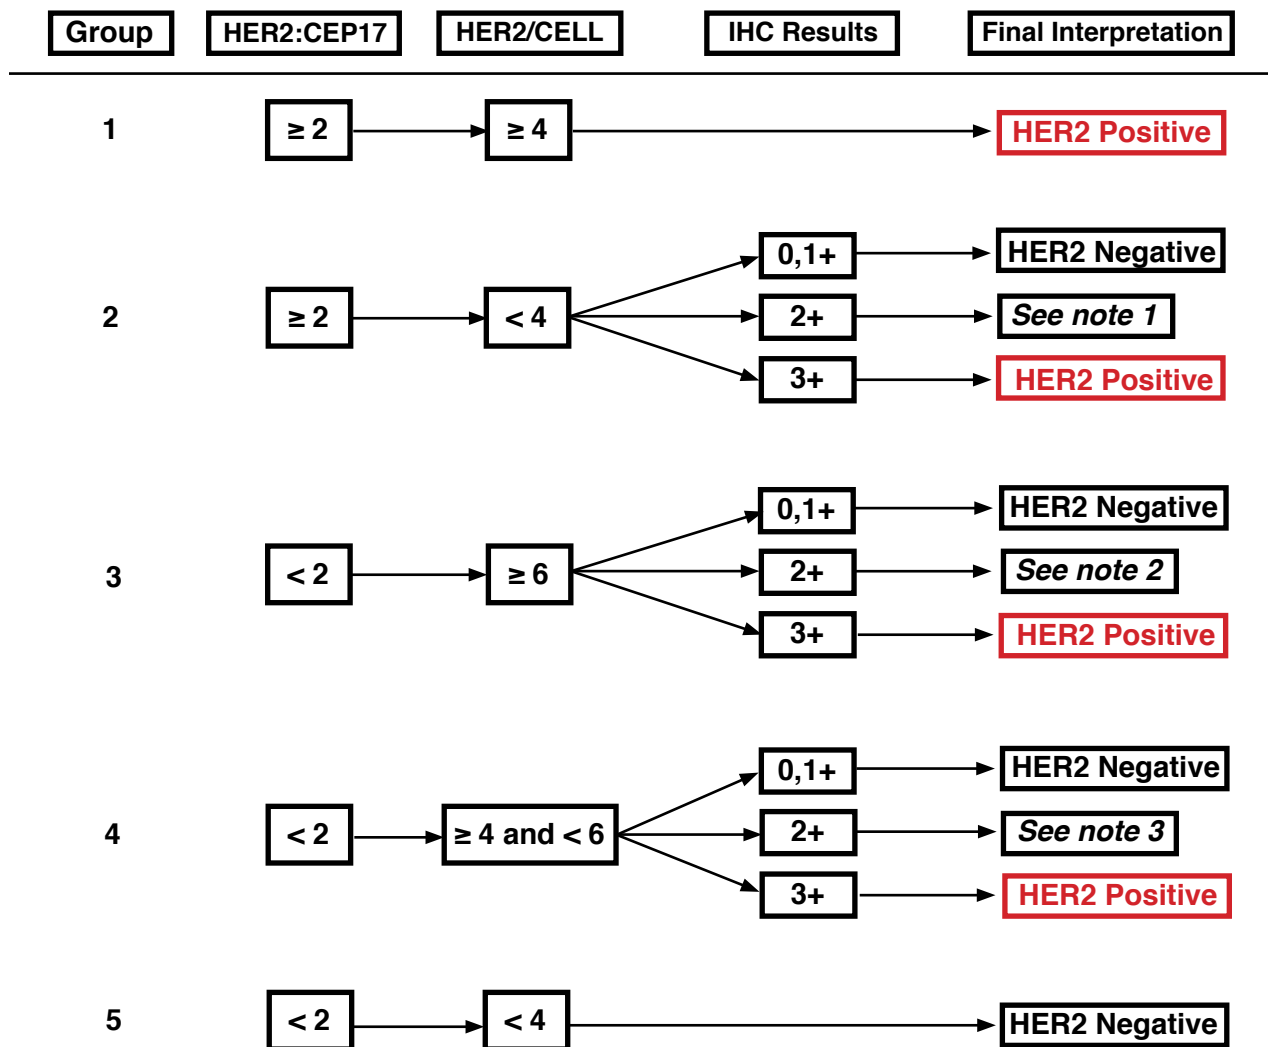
Group
HER2:CEP17
HER2/CELL
IHC Results
Final Interpretation

1
≥ 2
≥ 4
HER2 Positive

2
≥ 2
< 4
0,1+
HER2 Negative
2+
See note 1
3+
HER2 Positive

3
< 2
≥ 6
0,1+
HER2 Negative
2+
See note 2
3+
HER2 Positive

4
< 2
≥ 4 and < 6
0,1+
HER2 Negative
2+
See note 3
3+
HER2 Positive

5
< 2
< 4
HER2 Negative